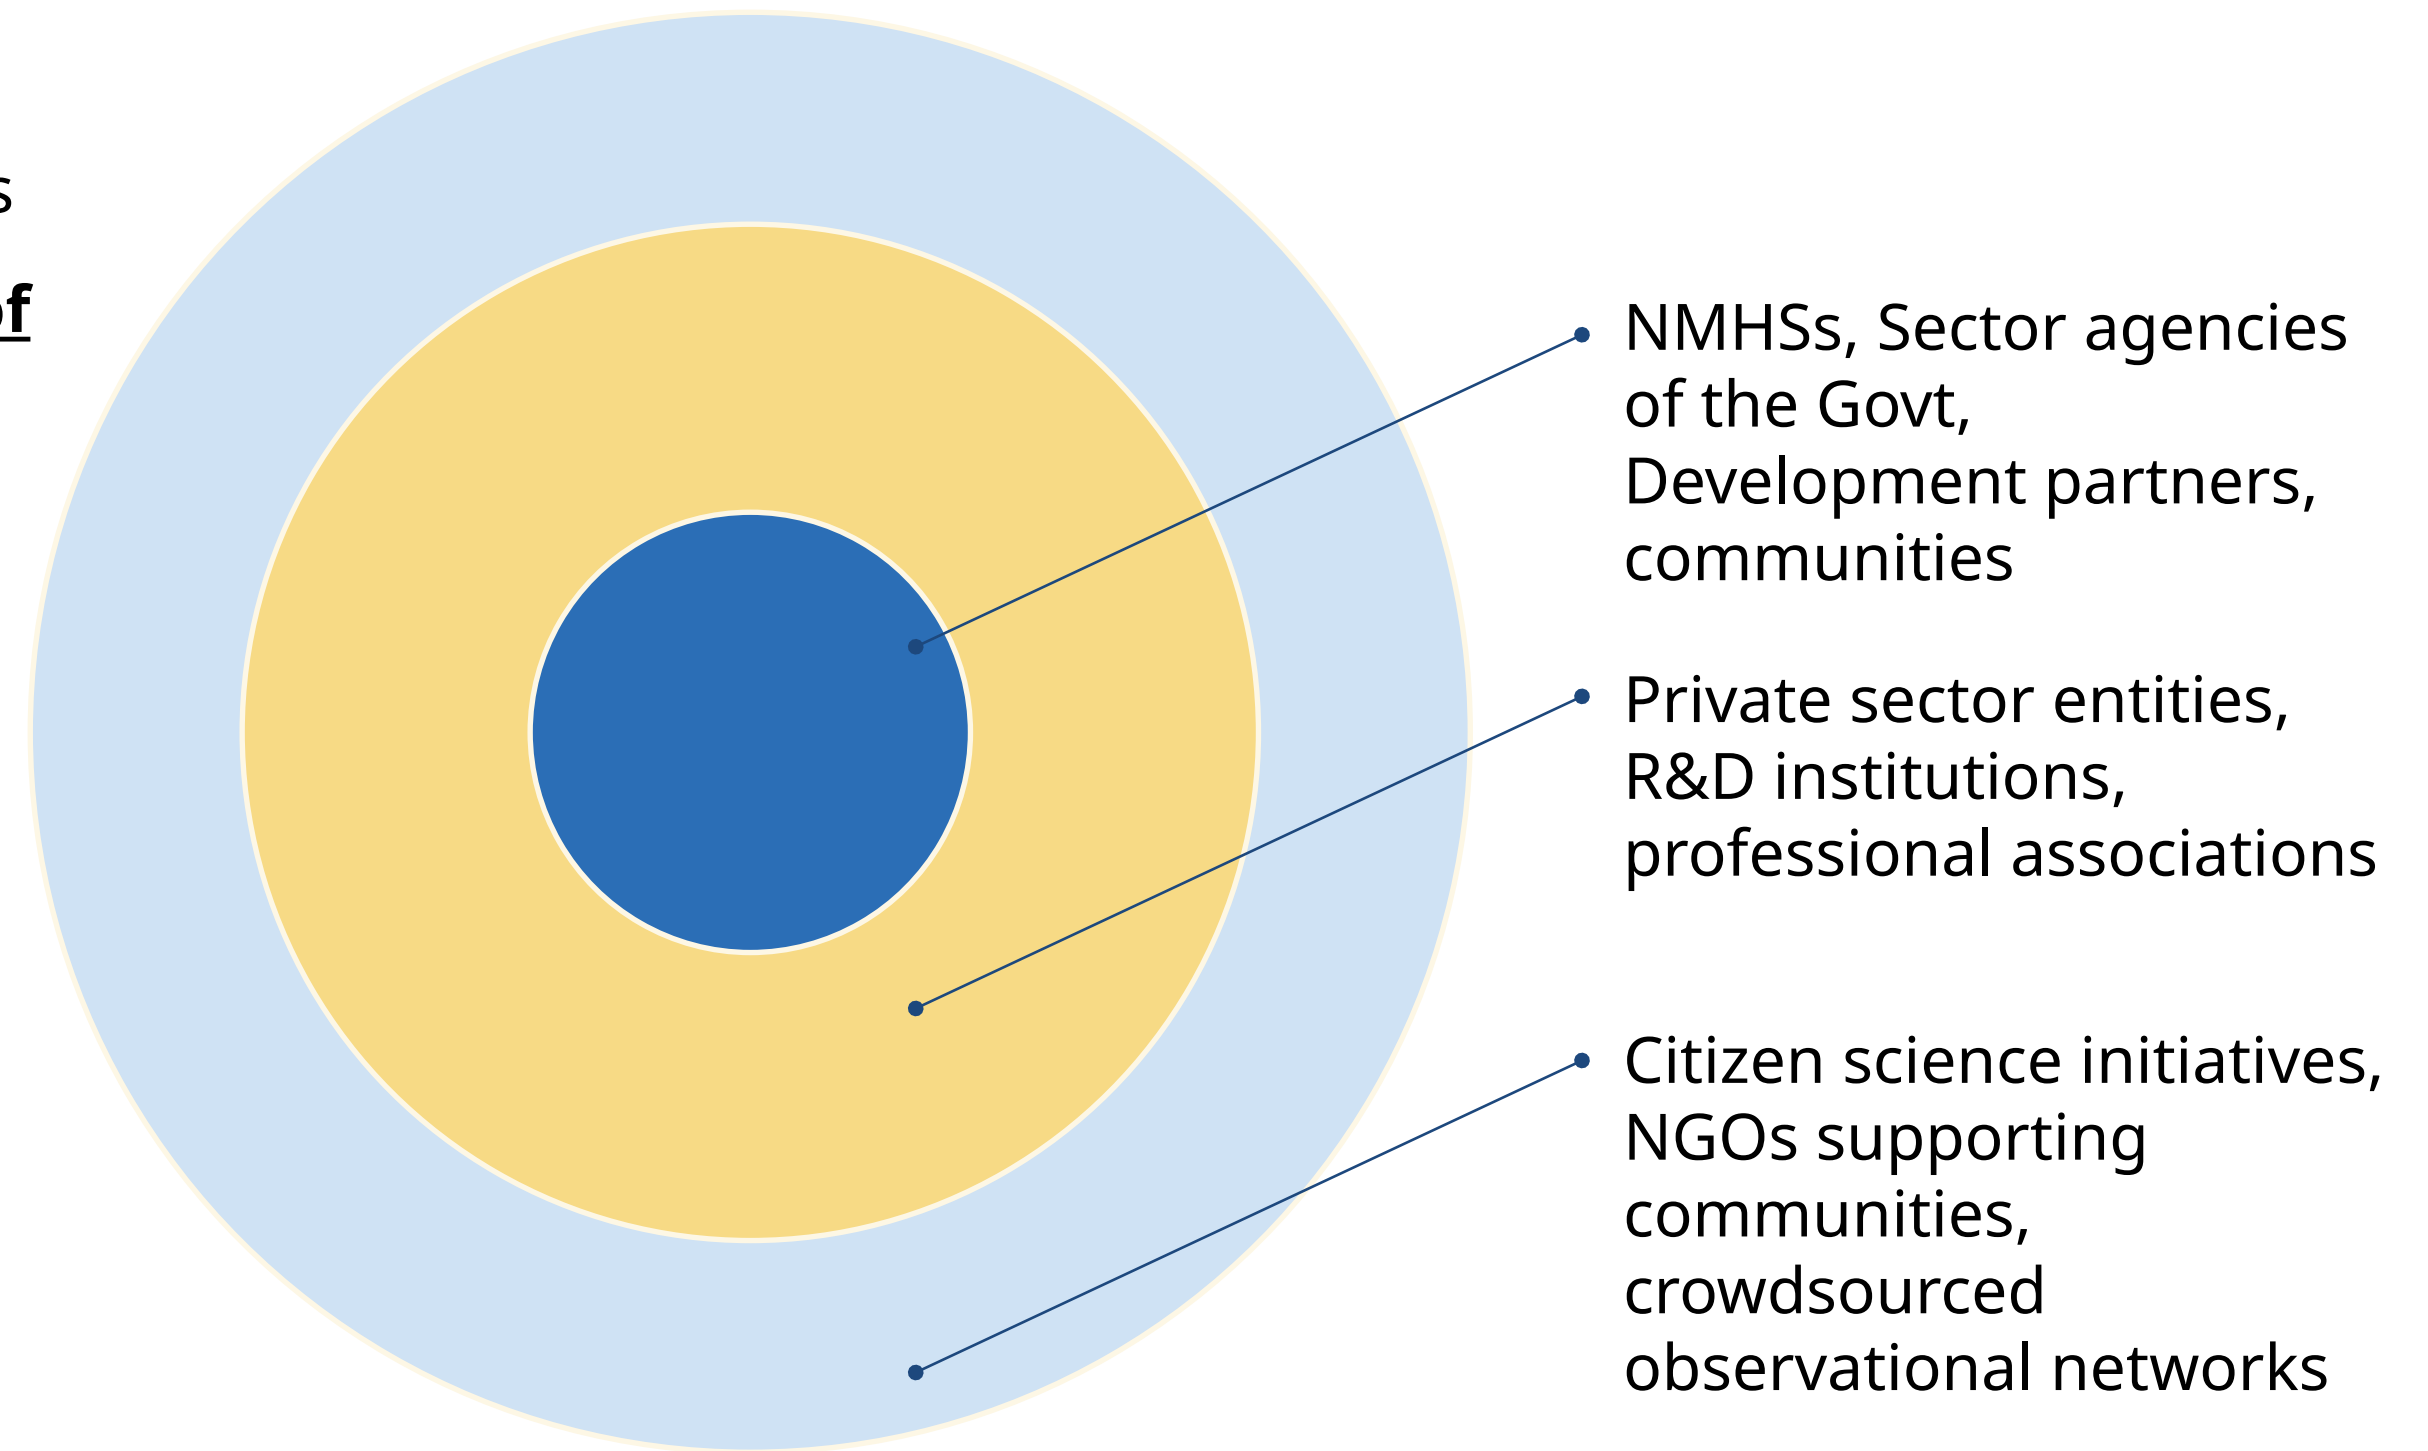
s

of

NMHSs, Sector agencies of the Govt, Development partners, communities

Private sector entities, R&D institutions, professional associations

Citizen science initiatives, NGOs supporting communities, crowdsourced observational networks